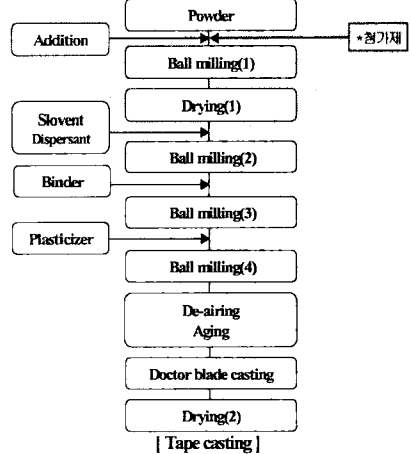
Powder

Addition

*첨가제

Ball milling(1)

Drying(1)

Slovent
Dispersant

Ball milling(2)

Binder

Ball milling(3)

Plasticizer

Ball milling(4)

De-airing
Aging

Doctor blade casting

Drying(2)

[ Tape casting ]